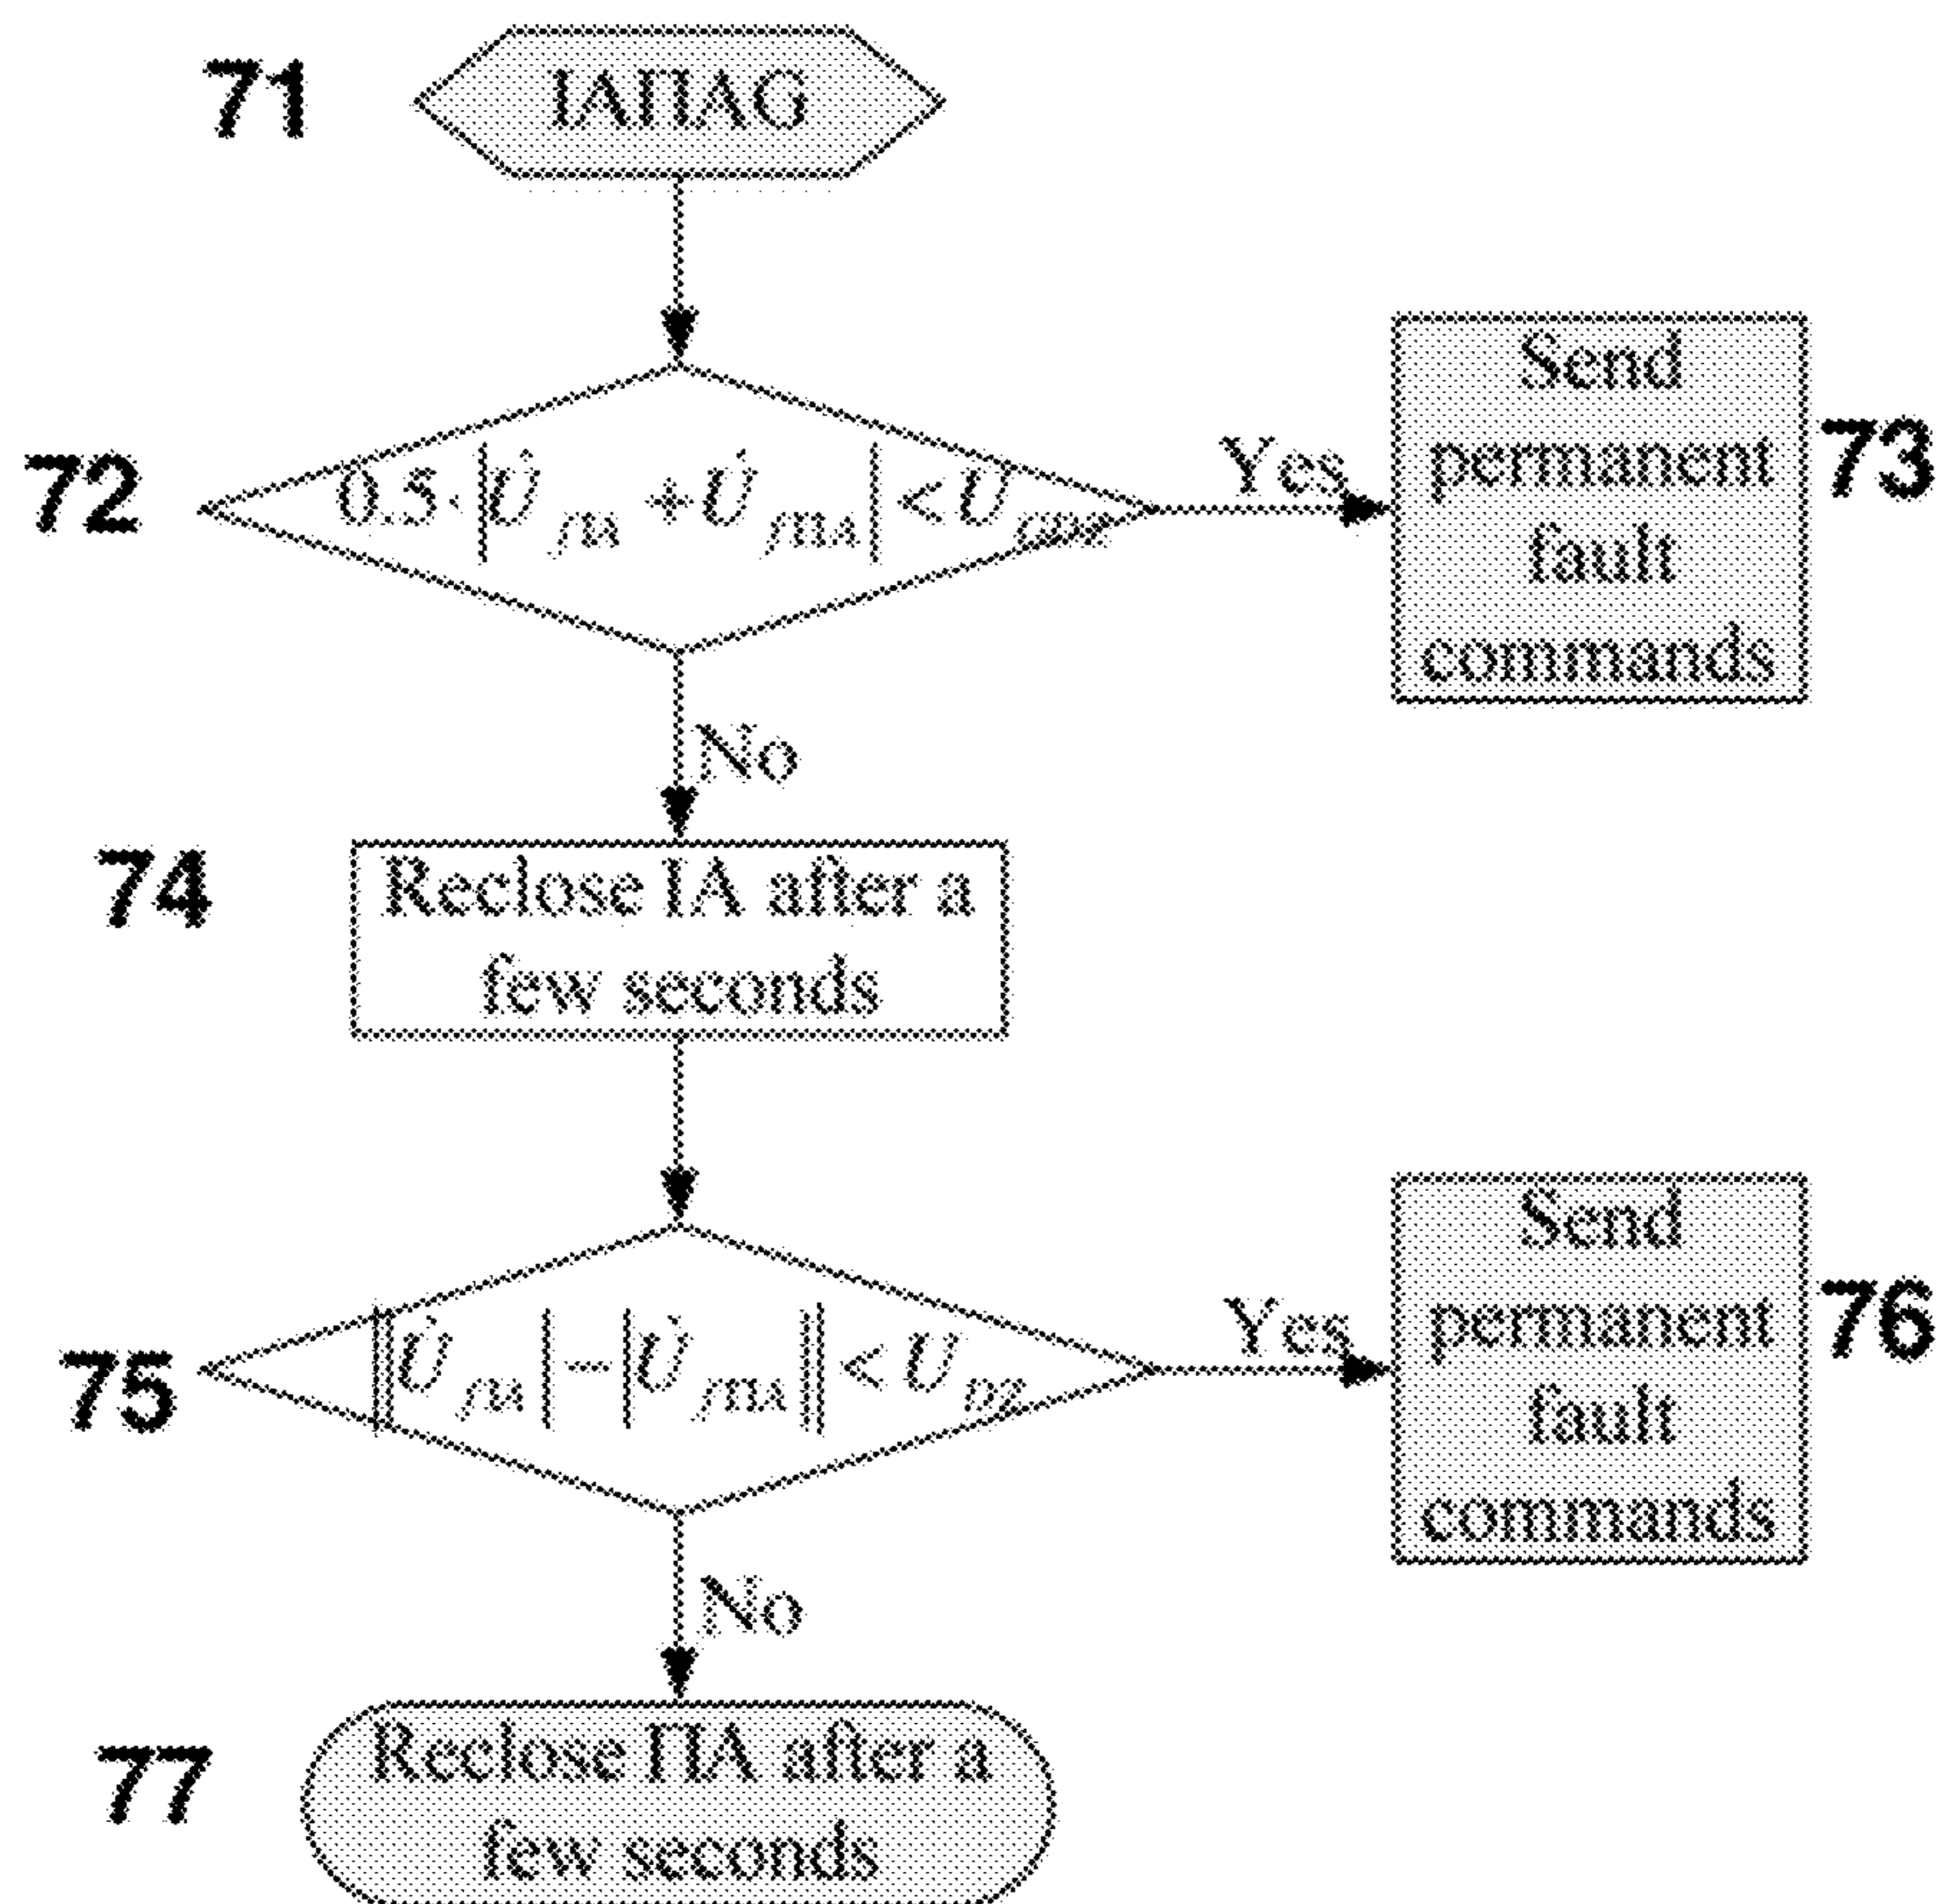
71
IAIIAG

72
$0.5\cdot|\dot{U}_{fn}+\dot{U}_{fm}|<U_{gap}$

Yes

Send permanent fault commands
73

No

74
Reclose IA after a few seconds

75
$||\dot{U}_{fn}|-|\dot{U}_{fm}||<U_{DZ}$

Yes

Send permanent fault commands
76

No

77
Reclose IIA after a few seconds